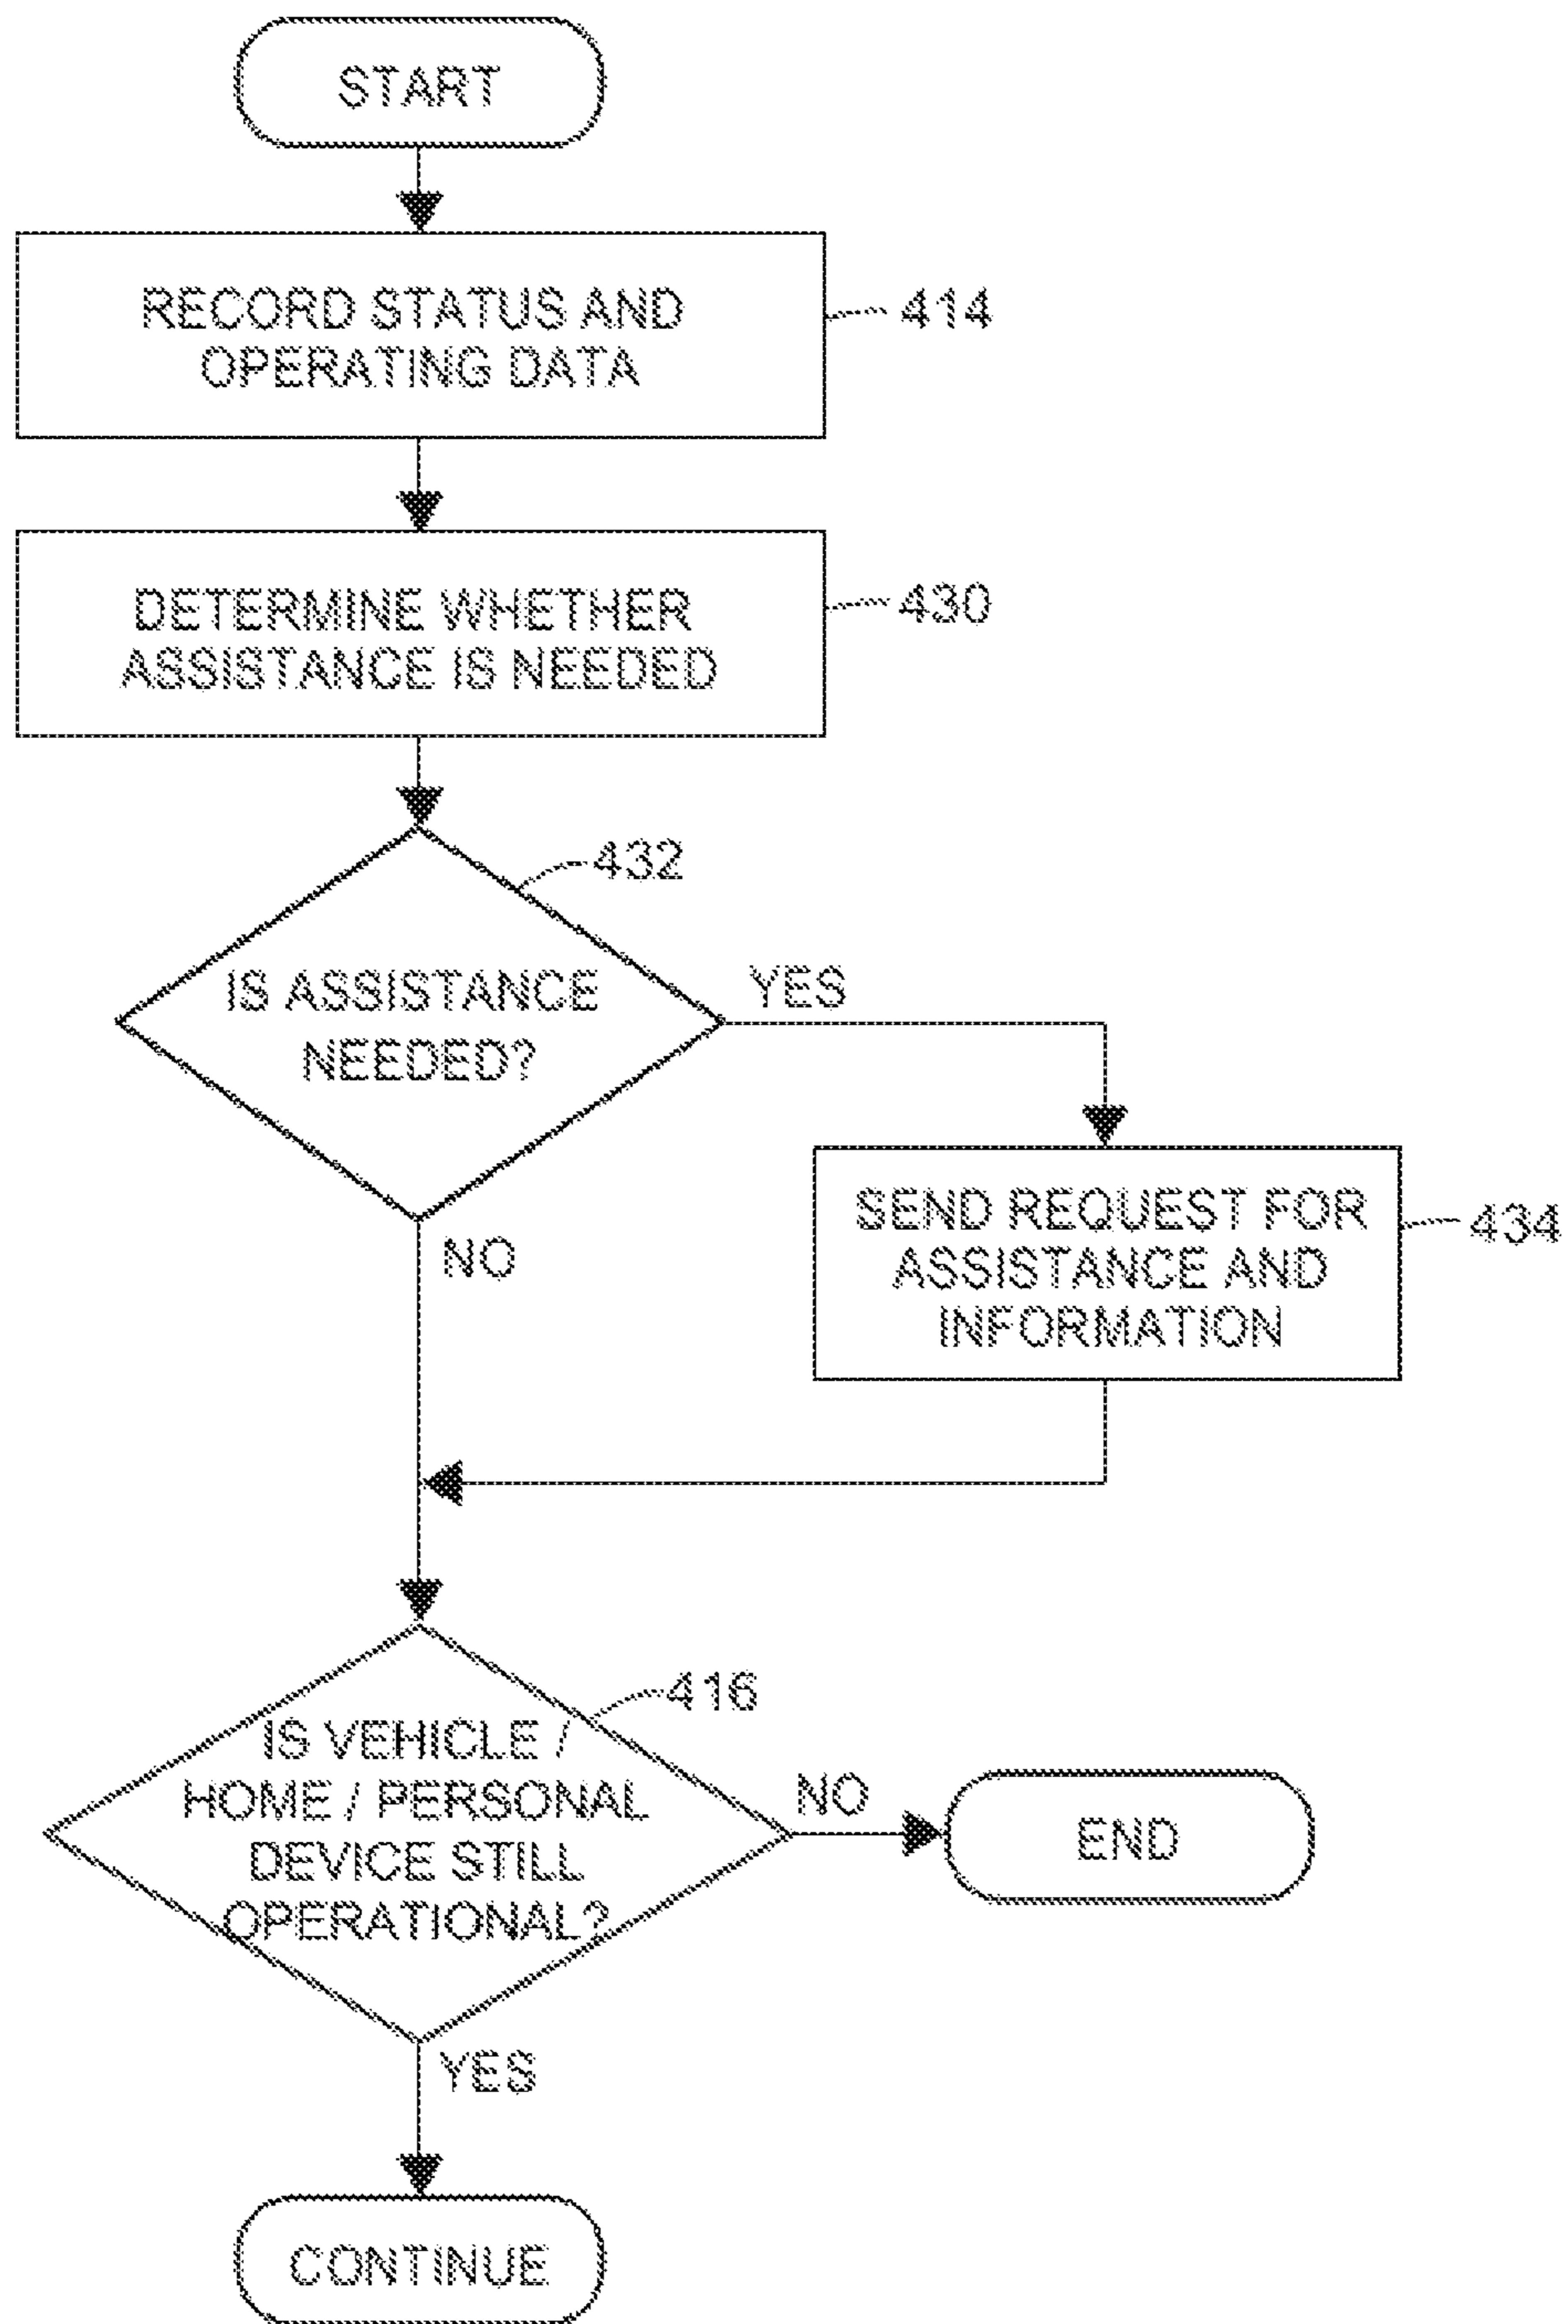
START

RECORD STATUS AND OPERATING DATA

414

DETERMINE WHETHER ASSISTANCE IS NEEDED

430

432

IS ASSISTANCE NEEDED?

YES

SEND REQUEST FOR ASSISTANCE AND INFORMATION

434

NO

416

IS VEHICLE / HOME / PERSONAL DEVICE STILL OPERATIONAL?

NO

END

YES

CONTINUE